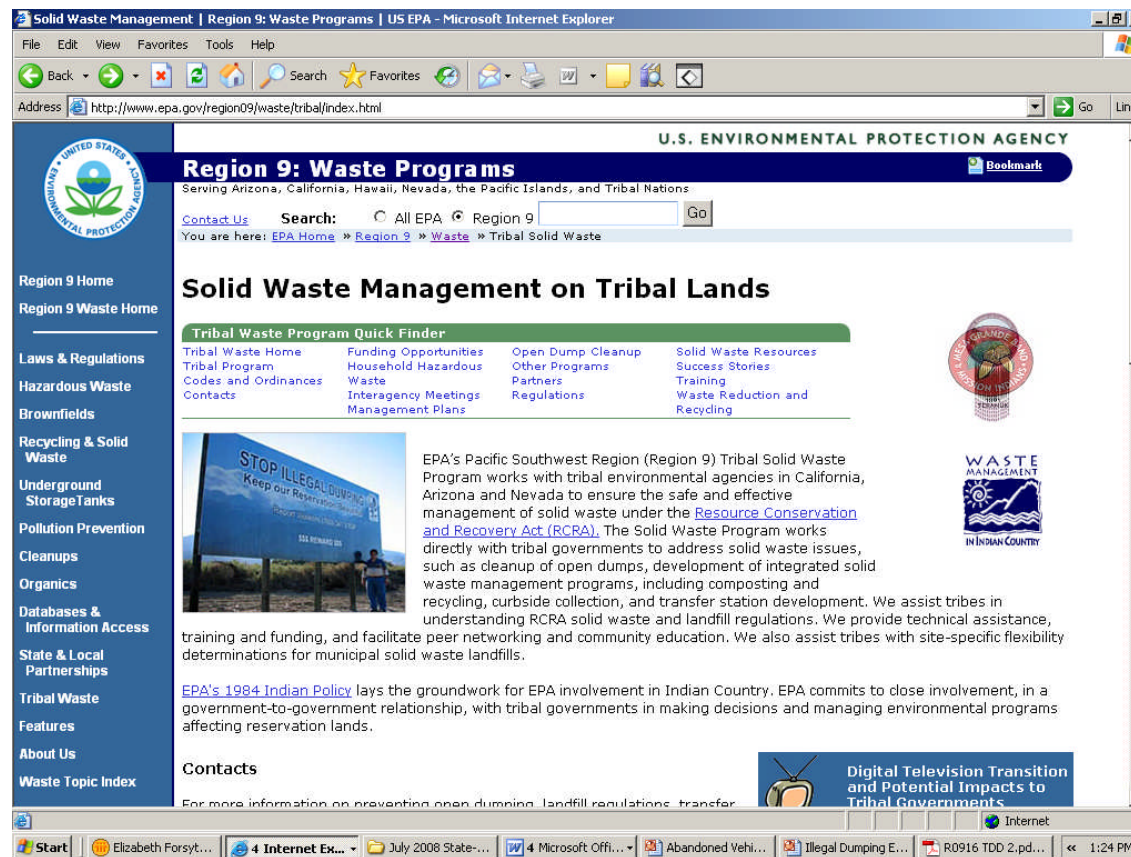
Solid Waste Management | Region 9: Waste Programs | US EPA - Microsoft Internet Explorer

File Edit View Favorites Tools Help

Back Search Favorites

Address http://www.epa.gov/region09/waste/tribal/index.html Go Lin

U.S. ENVIRONMENTAL PROTECTION AGENCY

UNITED STATES ENVIRONMENTAL PROTECTION AGENCY

Region 9: Waste Programs

Bookmark

Serving Arizona, California, Hawaii, Nevada, the Pacific Islands, and Tribal Nations

Contact Us Search: All EPA Region 9 Go

You are here: EPA Home » Region 9 » Waste » Tribal Solid Waste

Region 9 Home
Region 9 Waste Home
Laws & Regulations
Hazardous Waste
Brownfields
Recycling & Solid Waste
Underground StorageTanks
Pollution Prevention
Cleanups
Organics
Databases & Information Access
State & Local Partnerships
Tribal Waste
Features
About Us
Waste Topic Index

Solid Waste Management on Tribal Lands

Tribal Waste Program Quick Finder

Tribal Waste Home
Tribal Program
Codes and Ordinances
Contacts

Funding Opportunities
Household Hazardous Waste
Interagency Meetings
Management Plans

Open Dump Cleanup
Other Programs
Partners
Regulations

Solid Waste Resources
Success Stories
Training
Waste Reduction and Recycling

STOP ILLEGAL DUMPING Keep our Reservation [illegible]

WASTE MANAGEMENT IN INDIAN COUNTRY

EPA's Pacific Southwest Region (Region 9) Tribal Solid Waste Program works with tribal environmental agencies in California, Arizona and Nevada to ensure the safe and effective management of solid waste under the Resource Conservation and Recovery Act (RCRA). The Solid Waste Program works directly with tribal governments to address solid waste issues, such as cleanup of open dumps, development of integrated solid waste management programs, including composting and recycling, curbside collection, and transfer station development. We assist tribes in understanding RCRA solid waste and landfill regulations. We provide technical assistance, training and funding, and facilitate peer networking and community education. We also assist tribes with site-specific flexibility determinations for municipal solid waste landfills.

EPA's 1984 Indian Policy lays the groundwork for EPA involvement in Indian Country. EPA commits to close involvement, in a government-to-government relationship, with tribal governments in making decisions and managing environmental programs affecting reservation lands.

Contacts

For more information on preventing open dumping, landfill regulations, transfer

Digital Television Transition and Potential Impacts to Tribal Governments

Internet

Start | Elizabeth Forsyt... | 4 Internet Ex... | July 2008 State-... | 4 Microsoft Offi... | Abandoned Vehi... | Illegal Dumping E... | R0916 TDD 2.pd... | « 1:24 PM